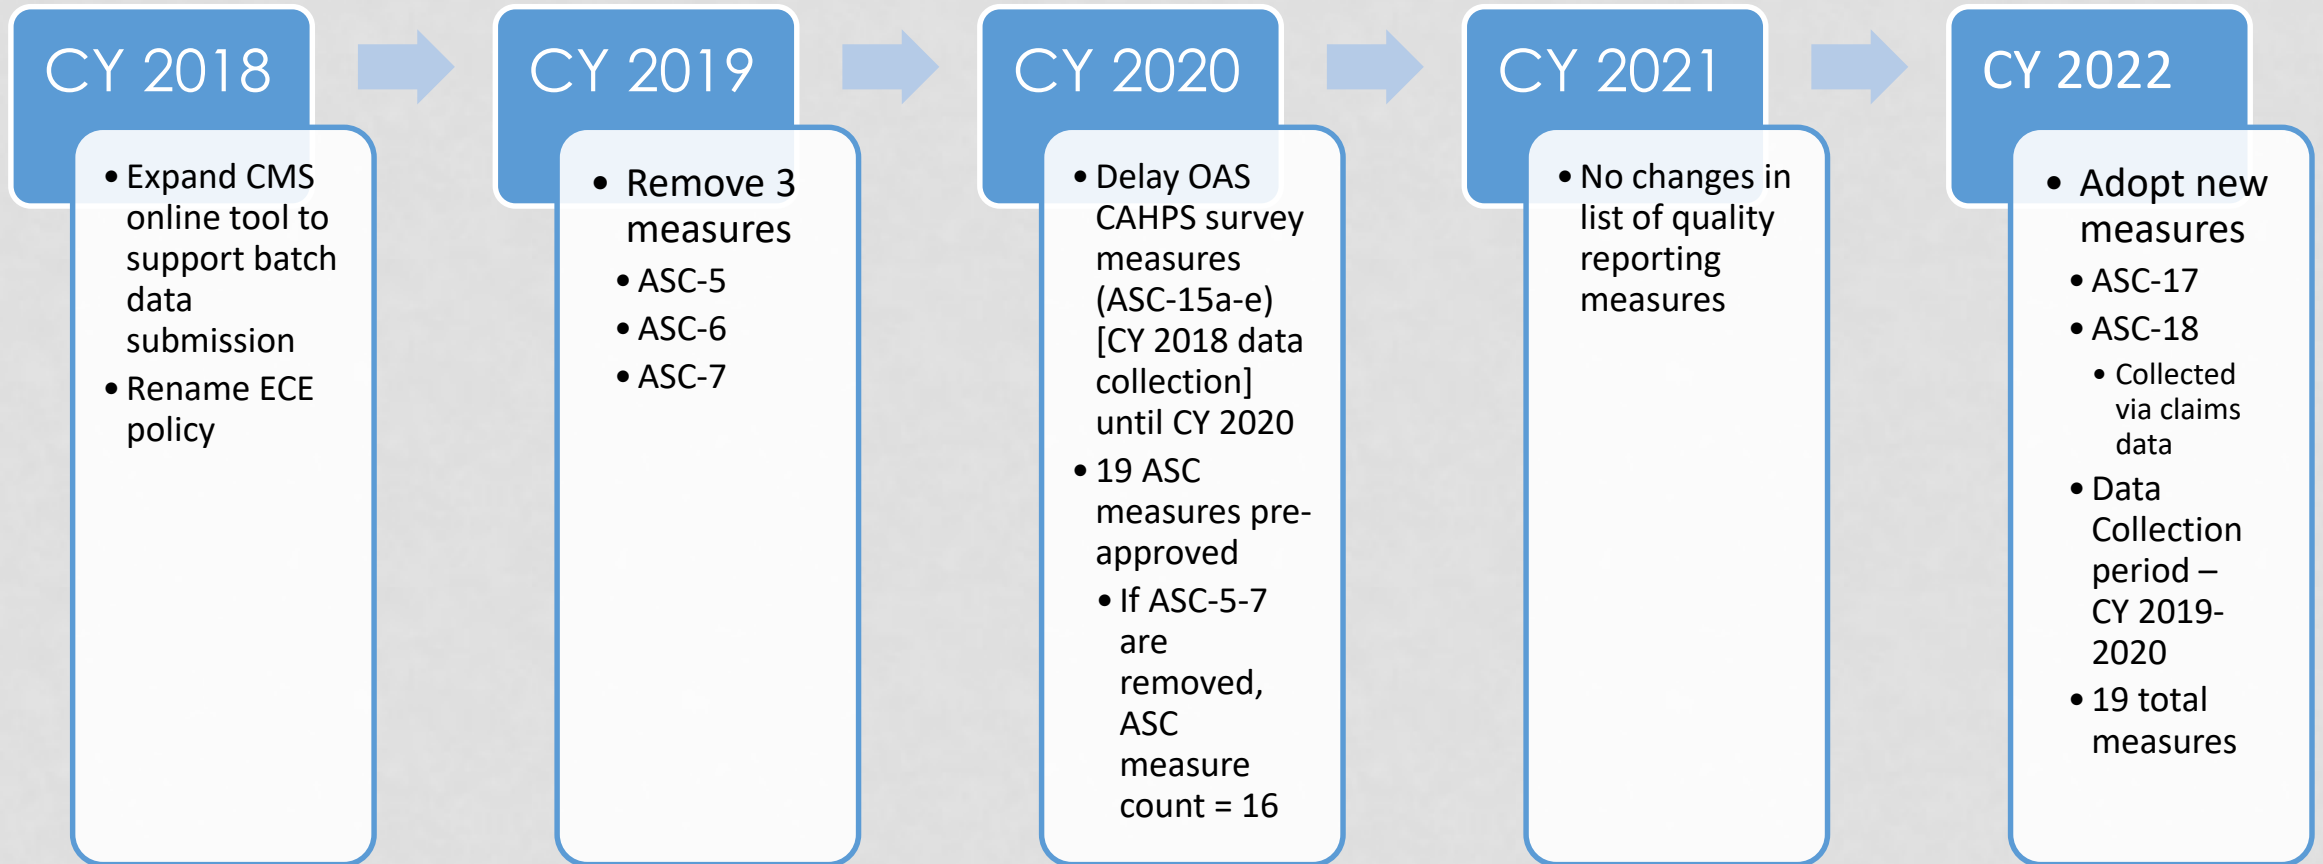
CY 2018

- Expand CMS online tool to support batch data submission
- Rename ECE policy

CY 2019

- Remove 3 measures
- ASC-5
- ASC-6
- ASC-7

CY 2020

- Delay OAS CAHPS survey measures (ASC-15a-e) [CY 2018 data collection] until CY 2020
- 19 ASC measures pre-approved
  - If ASC-5-7 are removed, ASC measure count = 16

CY 2021

- No changes in list of quality reporting measures

CY 2022

- Adopt new measures
- ASC-17
- ASC-18
  - Collected via claims data
- Data Collection period – CY 2019-2020
- 19 total measures